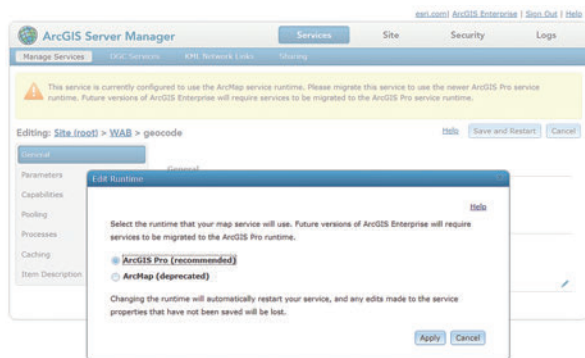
esri.com | ArcGIS Enterprise | Sign Out | Help

ArcGIS Server Manager

Services | Site | Security | Logs

Manage Services | OGC Services | KML Network Links | Sharing

This service is currently configured to use the ArcMap service runtime. Please migrate this service to use the newer ArcGIS Pro service runtime. Future versions of ArcGIS Enterprise will require services to be migrated to the ArcGIS Pro service runtime.

Editing: Site (root) > WAB > geocode

Help | Save and Restart | Cancel

General

Parameters

Capabilities

Pooling

Processes

Caching

Item Description

General

Edit Runtime

Help

Select the runtime that your map service will use. Future versions of ArcGIS Enterprise will require services to be migrated to the ArcGIS Pro runtime.

ArcGIS Pro (recommended)

ArcMap (deprecated)

Changing the runtime will automatically restart your service, and any edits made to the service properties that have not been saved will be lost.

Apply | Cancel